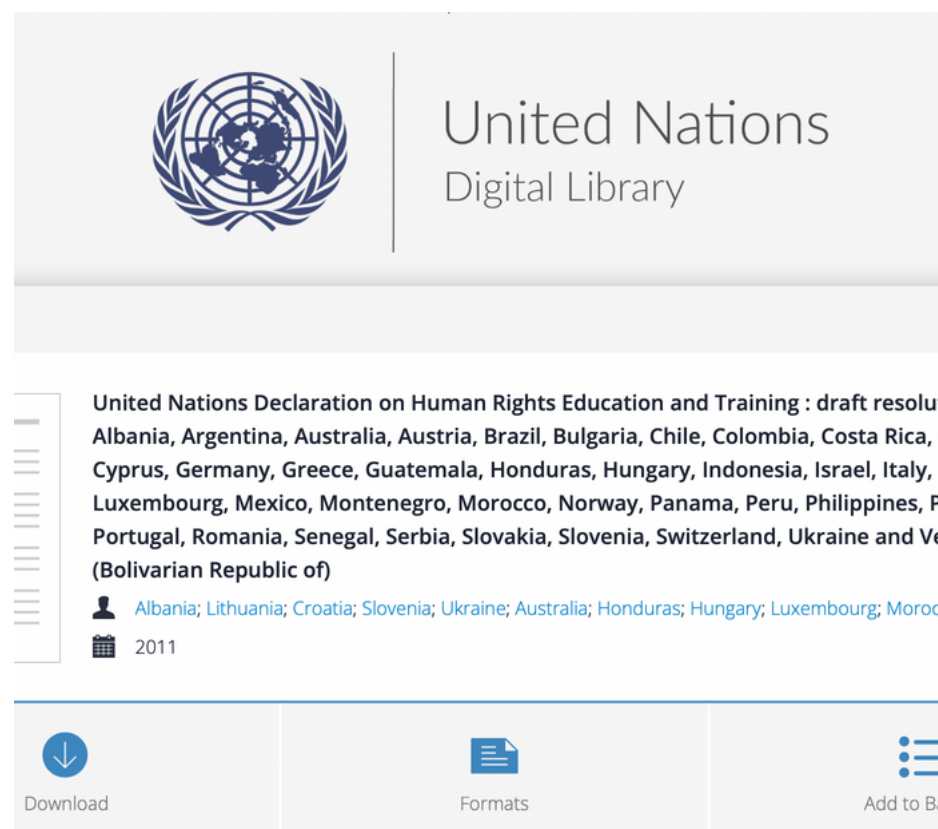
United Nations
Digital Library

United Nations Declaration on Human Rights Education and Training : draft resolu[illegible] Albania, Argentina, Australia, Austria, Brazil, Bulgaria, Chile, Colombia, Costa Rica, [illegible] Cyprus, Germany, Greece, Guatemala, Honduras, Hungary, Indonesia, Israel, Italy, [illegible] Luxembourg, Mexico, Montenegro, Morocco, Norway, Panama, Peru, Philippines, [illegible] Portugal, Romania, Senegal, Serbia, Slovakia, Slovenia, Switzerland, Ukraine and Ve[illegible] (Bolivarian Republic of)

Albania; Lithuania; Croatia; Slovenia; Ukraine; Australia; Honduras; Hungary; Luxembourg; Moroc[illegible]

2011

Download

Formats

Add to B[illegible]